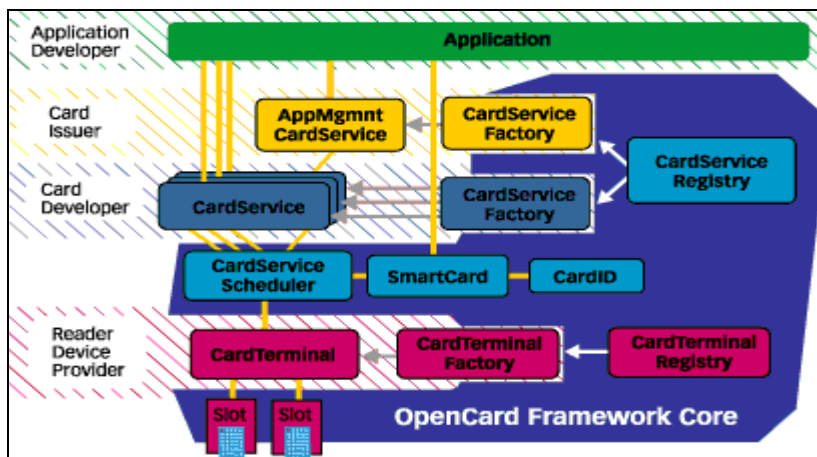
Application Developer

Application

Card Issuer

AppMgmnt CardService

CardService Factory

CardService Registry

Card Developer

CardService

CardService Factory

CardService Scheduler

SmartCard

CardID

Reader Device Provider

CardTerminal

CardTerminal Factory

CardTerminal Registry

Slot

Slot

OpenCard Framework Core